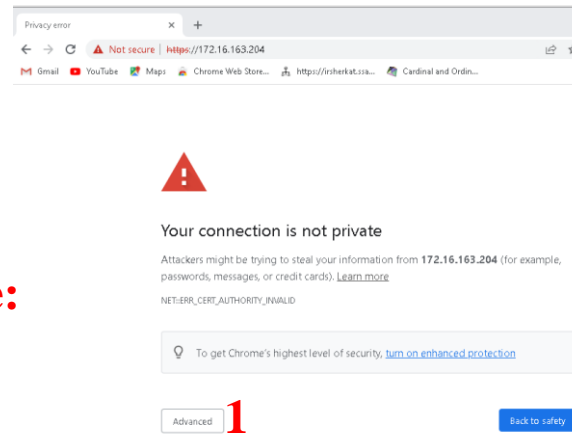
Privacy error × +

Not secure | https://172.16.163.204

Gmail YouTube Maps Chrome Web Store... https://irsherkat.ssa... Cardinal and Ordin...

Your connection is not private

Attackers might be trying to steal your information from **172.16.163.204** (for example, passwords, messages, or credit cards). Learn more

NET::ERR_CERT_AUTHORITY_INVALID

e:

To get Chrome's highest level of security, turn on enhanced protection

Advanced 1

Back to safety